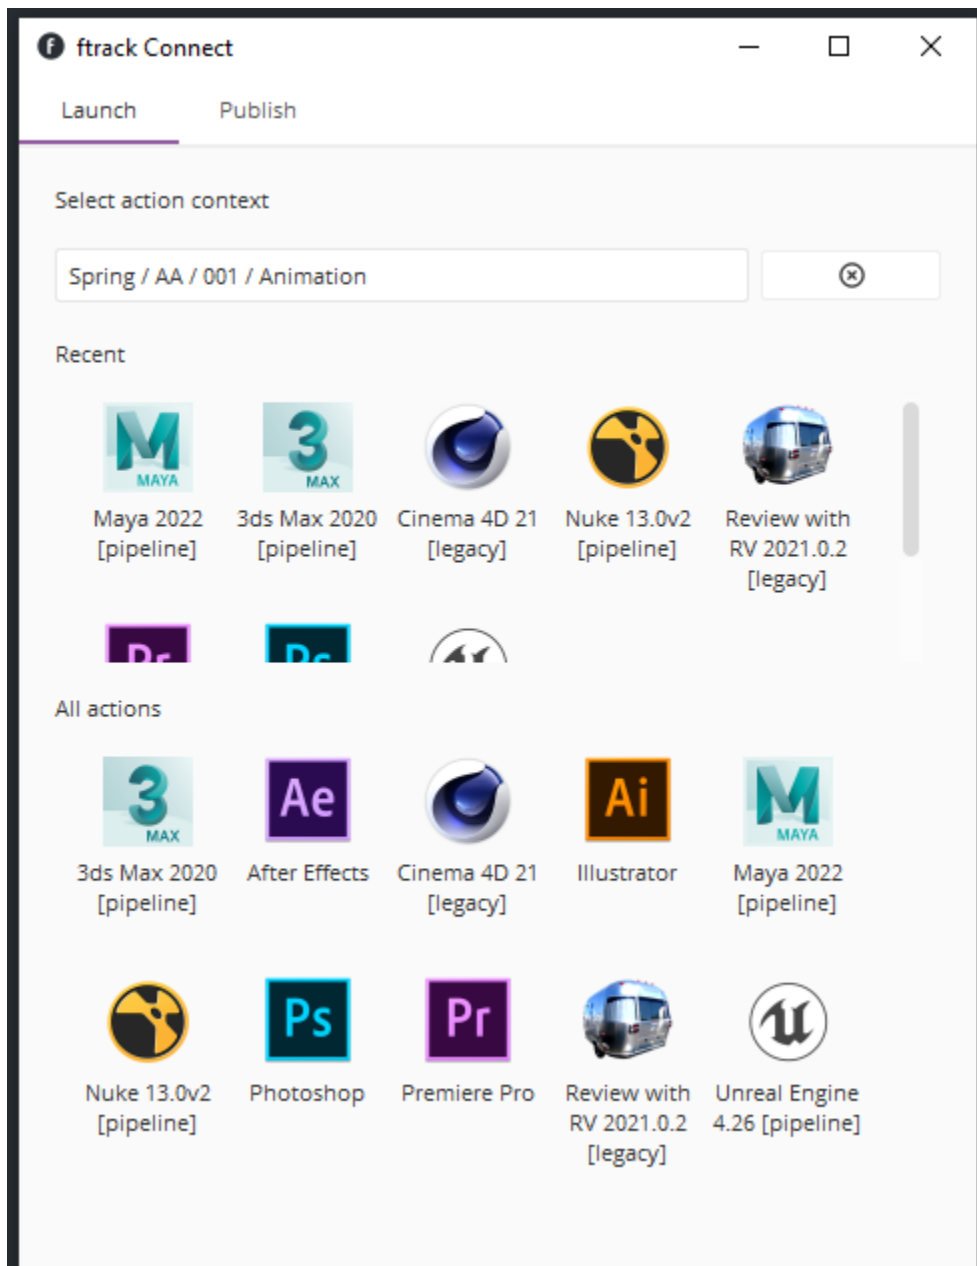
ftrack Connect

Launch Publish

Select action context

Spring / AA / 001 / Animation

Recent

MAYA
Maya 2022 [pipeline]

3
MAX
3ds Max 2020 [pipeline]

Cinema 4D 21 [legacy]

Nuke 13.0v2 [pipeline]

Review with RV 2021.0.2 [legacy]

All actions

3
MAX
3ds Max 2020 [pipeline]

Ae
After Effects

Cinema 4D 21 [legacy]

Ai
Illustrator

MAYA
Maya 2022 [pipeline]

Nuke 13.0v2 [pipeline]

Ps
Photoshop

Pr
Premiere Pro

Review with RV 2021.0.2 [legacy]

Unreal Engine 4.26 [pipeline]